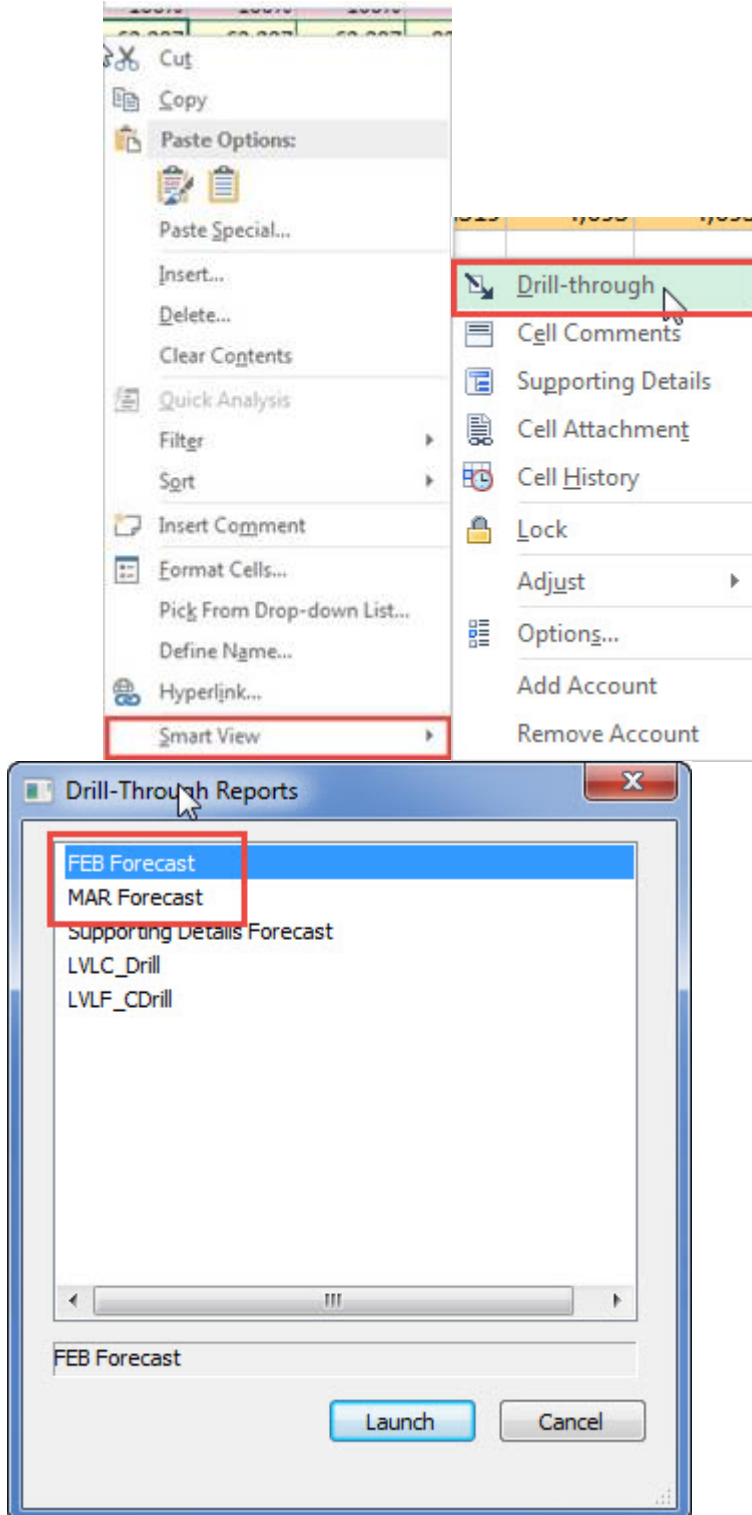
Cut
Copy
Paste Options:
Paste Special...
Insert...
Delete...
Clear Contents
Quick Analysis
Filter
Sort
Insert Comment
Format Cells...
Pick From Drop-down List...
Define Name...
Hyperlink...
Smart View

Drill-through
Cell Comments
Supporting Details
Cell Attachment
Cell History
Lock
Adjust
Options...
Add Account
Remove Account

Drill-Through Reports
FEB Forecast
MAR Forecast
Supporting Details Forecast
LVLC_Drill
LVLF_CDrill
FEB Forecast
Launch
Cancel